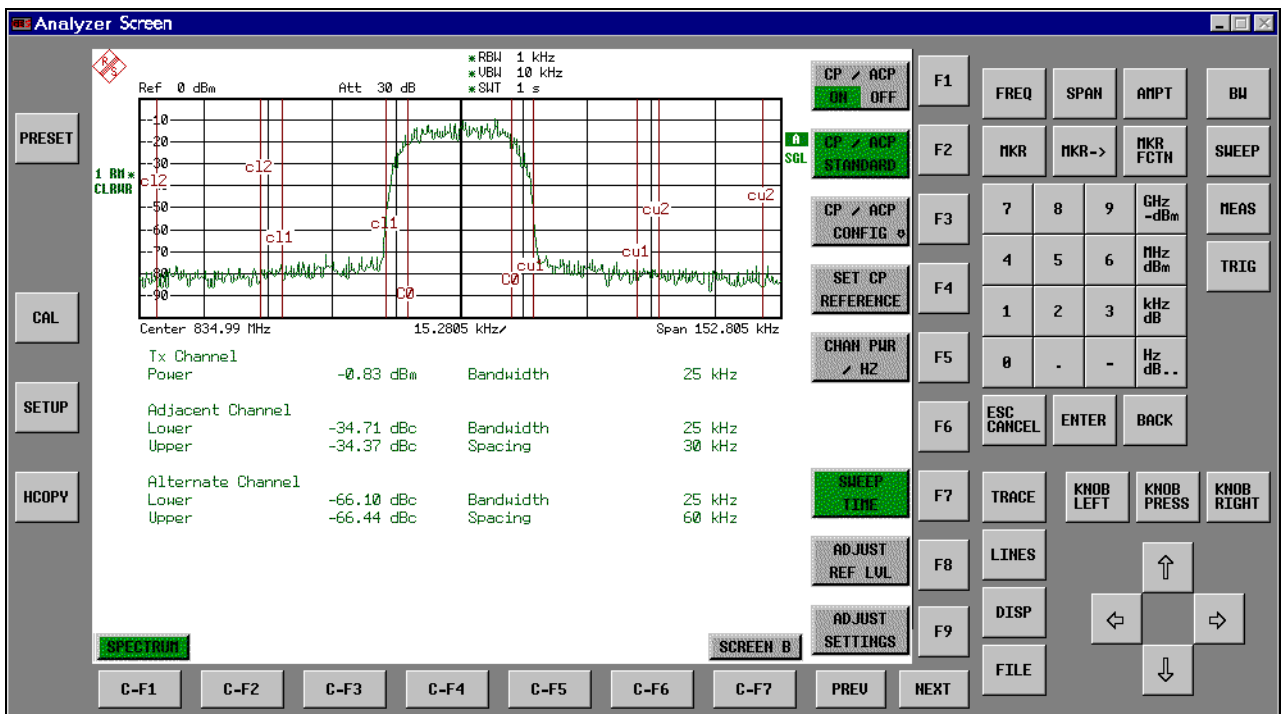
Analyzer Screen

PRESET

CAL

SETUP

HCOPY

*RBW 1 kHz
*VBW 10 kHz
*SWT 1 s

Ref 0 dBm Att 30 dB

1 RM*
CLRWR

-10
-20
-30
-40
-50
-60
-70
-80
-90

cl2 cl2 cl1 cl1 C0 C0 cu1 cu1 cu2 cu2

A
SGL

Center 834.99 MHz 15.2805 kHz/ Span 152.805 kHz

Tx Channel
Power -0.83 dBm Bandwidth 25 kHz

Adjacent Channel
Lower -34.71 dBc Bandwidth 25 kHz
Upper -34.37 dBc Spacing 30 kHz

Alternate Channel
Lower -66.10 dBc Bandwidth 25 kHz
Upper -66.44 dBc Spacing 60 kHz

SPECTRUM

SCREEN B

CP / ACP
ON OFF

CP / ACP
STANDARD

CP / ACP
CONFIG

SET CP
REFERENCE

CHAN PWR
/ HZ

SWEEP
TIME

ADJUST
REF LVL

ADJUST
SETTINGS

F1
F2
F3
F4
F5
F6
F7
F8
F9

FREQ SPAN AMPT BW
MKR MKR-> MKR FCTN SWEEP
7 8 9 GHz -dBm MEAS
4 5 6 MHz dBm TRIG
1 2 3 kHz dB
0 . - Hz dB..
ESC CANCEL ENTER BACK

TRACE KNOB LEFT KNOB PRESS KNOB RIGHT
LINES
DISP
FILE

⇧ ⇦ ⇨ ⇩

C-F1 C-F2 C-F3 C-F4 C-F5 C-F6 C-F7 PREV NEXT